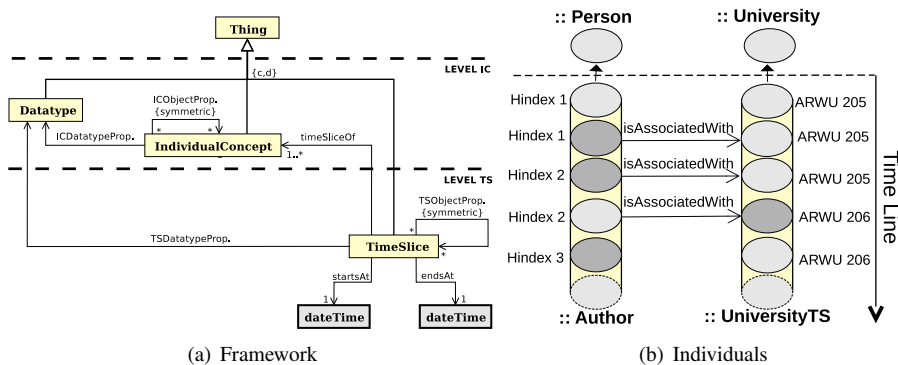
Thing

LEVEL IC

{c,d}

Datatype

ICObjectProp.
{symmetric}

\*

\*

ICDatatypeProp.

IndividualConcept

timeSliceOf

1..\*

LEVEL TS

TSObjectProp.
{symmetric}

\*

TSDatatypeProp.

TimeSlice

\*

startsAt

endsAt

1

1

dateTime

dateTime

(a) Framework

:: Person

:: University

Hindex 1

Hindex 1

isAssociatedWith

Hindex 2

isAssociatedWith

Hindex 2

isAssociatedWith

Hindex 3

ARWU 205

ARWU 205

ARWU 205

ARWU 206

ARWU 206

Time Line

:: Author

:: UniversityTS

(b) Individuals